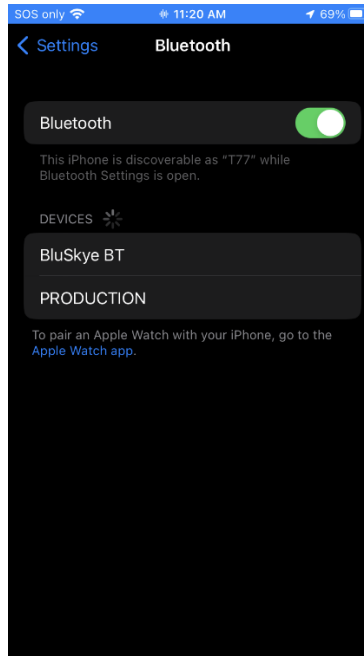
SOS only
11:20 AM
69%

Settings
Bluetooth

Bluetooth

This iPhone is discoverable as "T77" while Bluetooth Settings is open.

DEVICES

BluSkye BT

PRODUCTION

To pair an Apple Watch with your iPhone, go to the Apple Watch app.